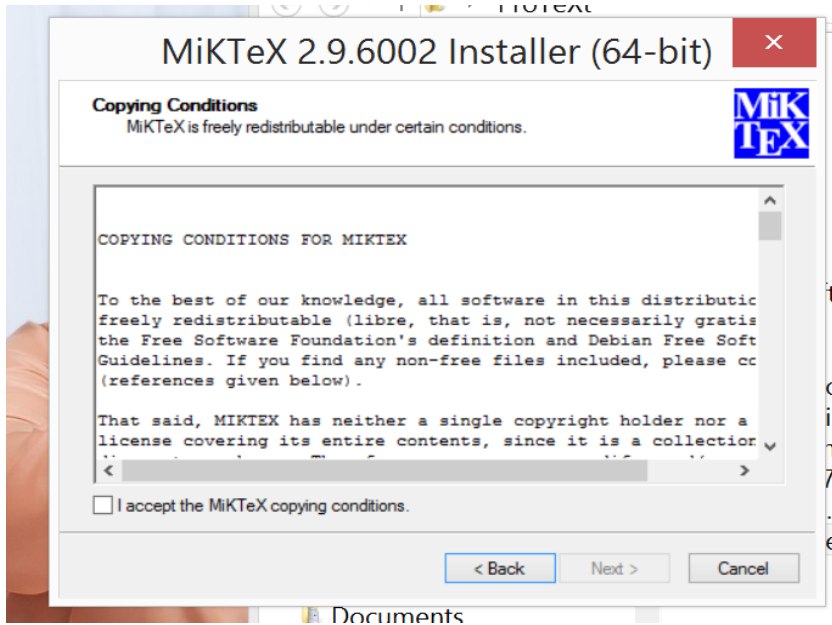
MiKTeX 2.9.6002 Installer (64-bit)

Copying Conditions
MiKTeX is freely redistributable under certain conditions.

MiK TEX

COPYING CONDITIONS FOR MIKTEX

To the best of our knowledge, all software in this distributic freely redistributable (libre, that is, not necessarily gratis the Free Software Foundation's definition and Debian Free Soft Guidelines. If you find any non-free files included, please cc (references given below).

That said, MIKTEX has neither a single copyright holder nor a license covering its entire contents, since it is a collection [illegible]

I accept the MiKTeX copying conditions.

< Back
Next >
Cancel

Documents